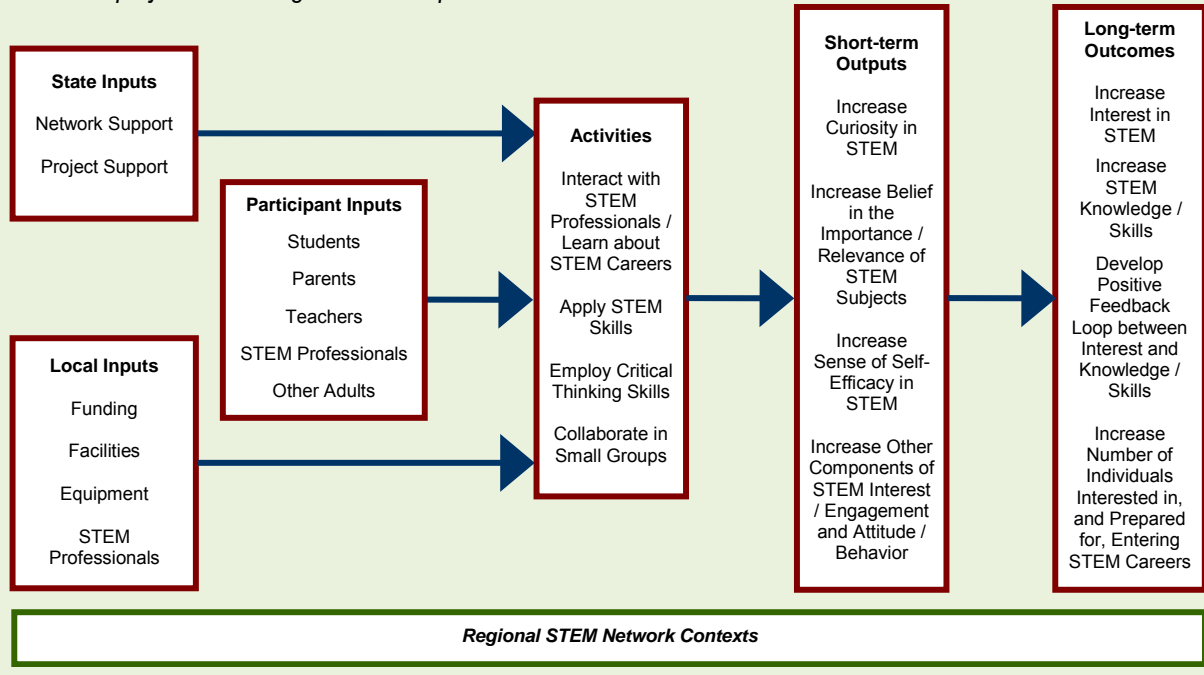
State Inputs
Network Support
Project Support

Participant Inputs
Students
Parents
Teachers
STEM Professionals
Other Adults

Local Inputs
Funding
Facilities
Equipment
STEM Professionals

Activities
Interact with STEM Professionals / Learn about STEM Careers
Apply STEM Skills
Employ Critical Thinking Skills
Collaborate in Small Groups

Short-term Outputs
Increase Curiosity in STEM
Increase Belief in the Importance / Relevance of STEM Subjects
Increase Sense of Self-Efficacy in STEM
Increase Other Components of STEM Interest / Engagement and Attitude / Behavior

Long-term Outcomes
Increase Interest in STEM
Increase STEM Knowledge / Skills
Develop Positive Feedback Loop between Interest and Knowledge / Skills
Increase Number of Individuals Interested in, and Prepared for, Entering STEM Careers

Regional STEM Network Contexts